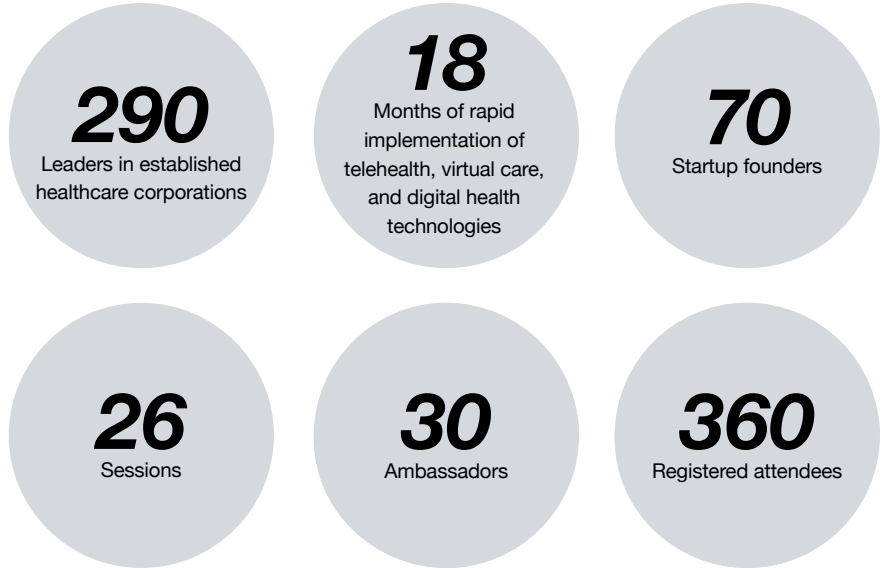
290
Leaders in established healthcare corporations

18
Months of rapid implementation of telehealth, virtual care, and digital health technologies

70
Startup founders

26
Sessions

30
Ambassadors

360
Registered attendees